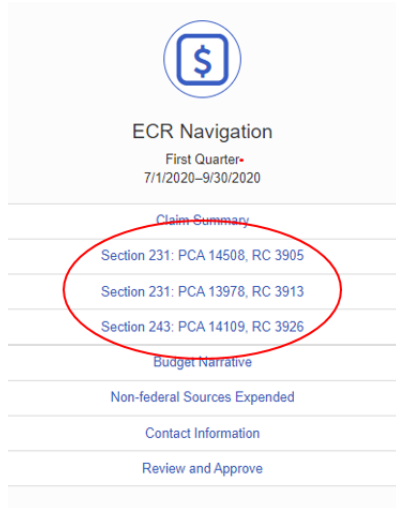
$

ECR Navigation

First Quarter
7/1/2020–9/30/2020

Claim Summary

Section 231: PCA 14508, RC 3905

Section 231: PCA 13978, RC 3913

Section 243: PCA 14109, RC 3926

Budget Narrative

Non-federal Sources Expended

Contact Information

Review and Approve